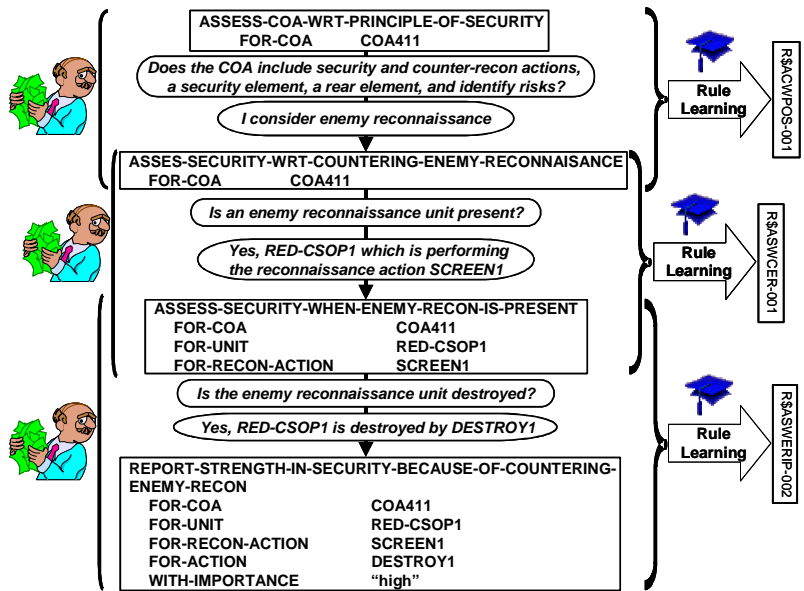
ASSESS-COA-WRT-PRINCIPLE-OF-SECURITY
FOR-COA COA411

Does the COA include security and counter-recon actions, a security element, a rear element, and identify risks?

I consider enemy reconnaissance

ASSES-SECURITY-WRT-COUNTERING-ENEMY-RECONNAISANCE
FOR-COA COA411

Is an enemy reconnaissance unit present?

Yes, RED-CSOP1 which is performing the reconnaissance action SCREEN1

ASSESS-SECURITY-WHEN-ENEMY-RECON-IS-PRESENT
FOR-COA COA411
FOR-UNIT RED-CSOP1
FOR-RECON-ACTION SCREEN1

Is the enemy reconnaissance unit destroyed?

Yes, RED-CSOP1 is destroyed by DESTROY1

REPORT-STRENGTH-IN-SECURITY-BECAUSE-OF-COUNTERING-ENEMY-RECON
FOR-COA COA411
FOR-UNIT RED-CSOP1
FOR-RECON-ACTION SCREEN1
FOR-ACTION DESTROY1
WITH-IMPORTANCE “high”

Rule Learning

R$ACWPOS-001

Rule Learning

R$ASWCER-001

Rule Learning

R$ASWERIP-002